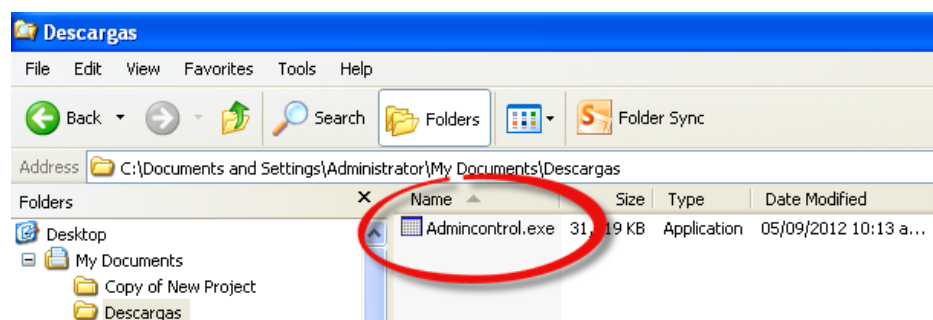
Descargas

File Edit View Favorites Tools Help

Back Search Folders Folder Sync

Address C:\Documents and Settings\Administrator\My Documents\Descargas

Folders ×

Desktop
My Documents
Copy of New Project
Descargas

| Name | Size | Type | Date Modified |
|---|---|---|---|
| Admincontrol.exe | 31,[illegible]19 KB | Application | 05/09/2012 10:13 a... |